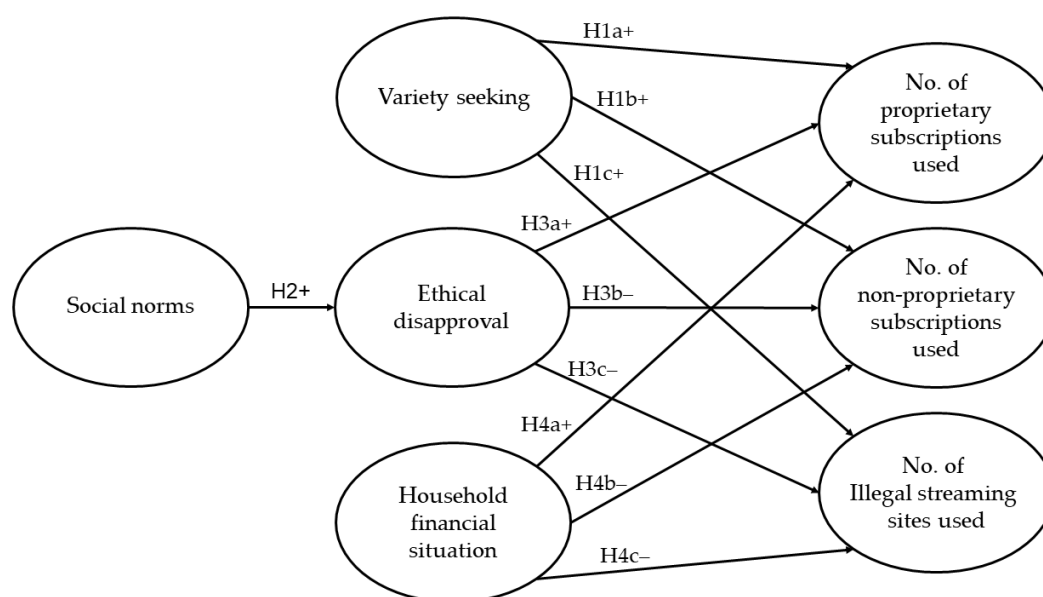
Variety seeking

H1a+

H1b+

H1c+

No. of proprietary subscriptions used

Social norms

H2+

Ethical disapproval

H3a+

H3b–

H3c–

No. of non-proprietary subscriptions used

H4a+

H4b–

Household financial situation

H4c–

No. of Illegal streaming sites used